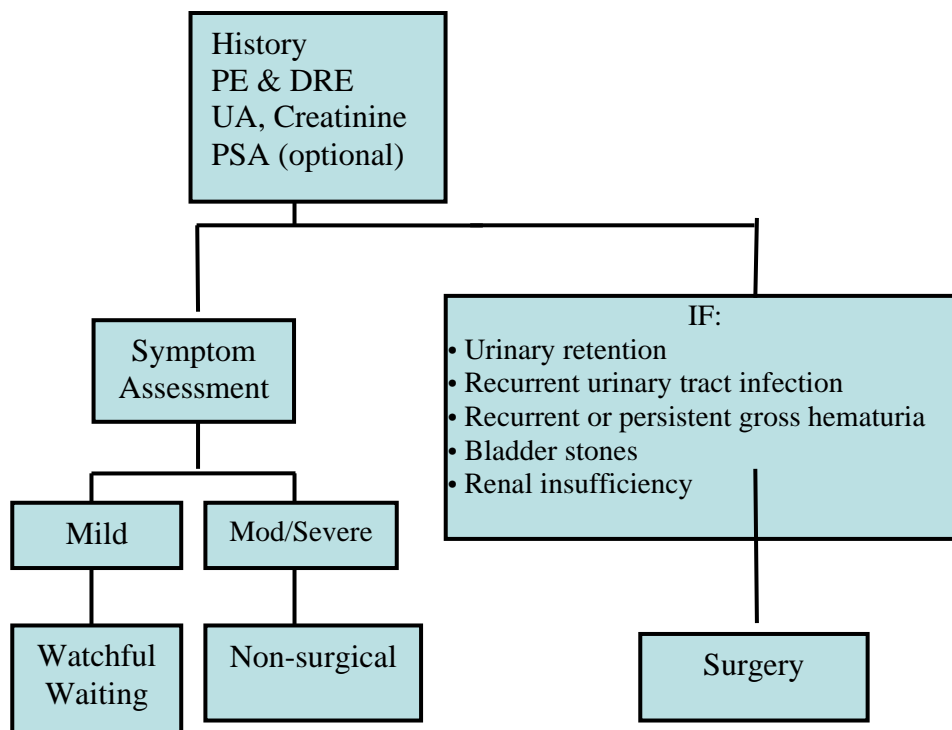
History
PE & DRE
UA, Creatinine
PSA (optional)

Symptom Assessment

IF:
• Urinary retention
• Recurrent urinary tract infection
• Recurrent or persistent gross hematuria
• Bladder stones
• Renal insufficiency

Mild

Mod/Severe

Watchful Waiting

Non-surgical

Surgery